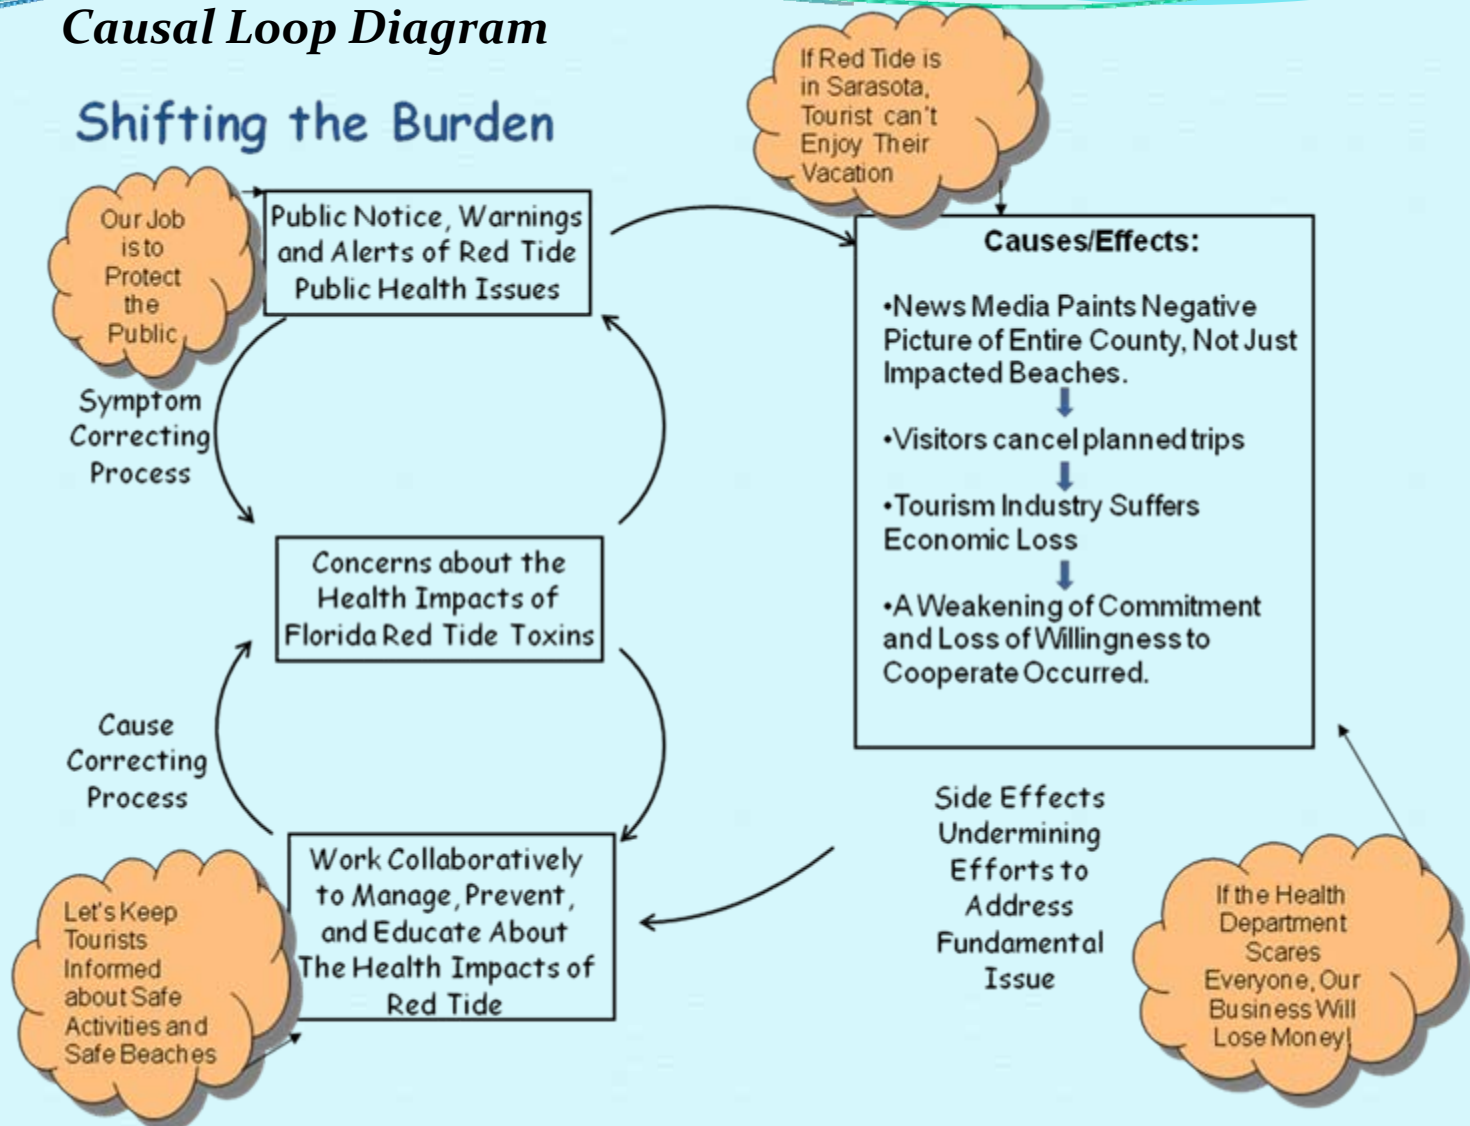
Causal Loop Diagram

Shifting the Burden

Our Job is to Protect the Public

Public Notice, Warnings and Alerts of Red Tide Public Health Issues

If Red Tide is in Sarasota, Tourist can't Enjoy Their Vacation

Causes/Effects:

•News Media Paints Negative Picture of Entire County, Not Just Impacted Beaches.

•Visitors cancel planned trips

•Tourism Industry Suffers Economic Loss

•A Weakening of Commitment and Loss of Willingness to Cooperate Occurred.

Symptom Correcting Process

Concerns about the Health Impacts of Florida Red Tide Toxins

Cause Correcting Process

Work Collaboratively to Manage, Prevent, and Educate About The Health Impacts of Red Tide

Let's Keep Tourists Informed about Safe Activities and Safe Beaches

Side Effects Undermining Efforts to Address Fundamental Issue

If the Health Department Scares Everyone, Our Business Will Lose Money!